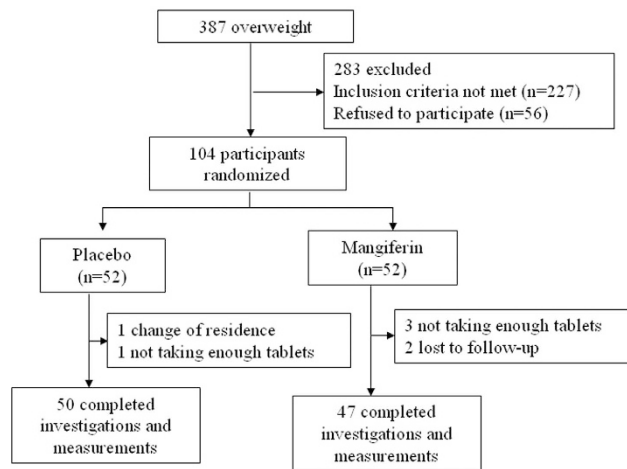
387 overweight

283 excluded
Inclusion criteria not met (n=227)
Refused to participate (n=56)

104 participants randomized

Placebo (n=52)

Mangiferin (n=52)

1 change of residence
1 not taking enough tablets

3 not taking enough tablets
2 lost to follow-up

50 completed investigations and measurements

47 completed investigations and measurements